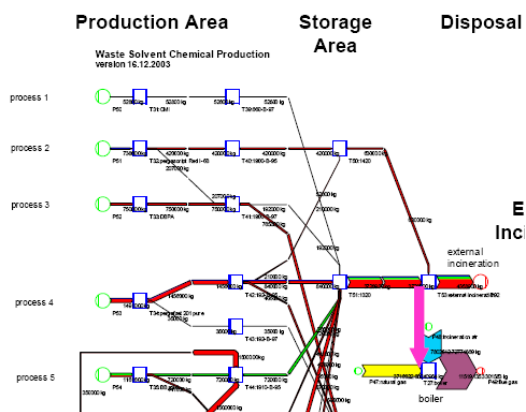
Production Area

Storage Area

Disposal

Waste Solvent Chemical Production
version 16.12.2003

process 1

process 2

process 3

process 4

process 5

E
Inci

external incineration

boiler

52800 kg

52800 kg

52800 kg

420000 kg

420000 kg

420000 kg

750000 kg

750000 kg

162000 kg

940000 kg

P51

P61

P62

P63

P64

T51:1320

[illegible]

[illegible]

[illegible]

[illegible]